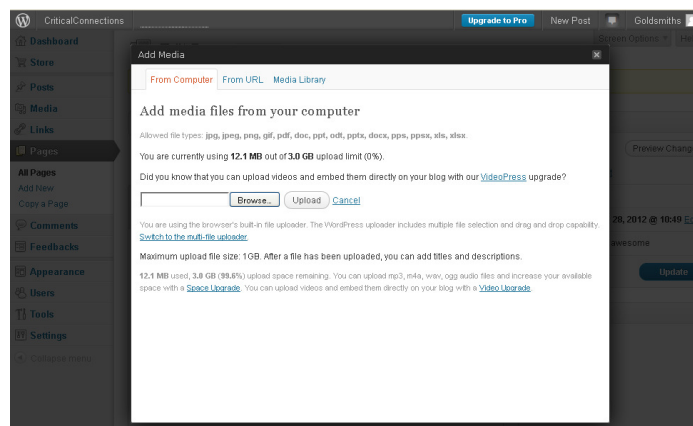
CriticalConnections

Upgrade to Pro

New Post

Goldsmiths

Screen Options

He

Dashboard

Store

Posts

Media

Links

Pages

All Pages

Add New

Copy a Page

Comments

Feedbacks

Appearance

Users

Tools

Settings

Collapse menu

Preview Chang

28, 2012 @ 10:49 E

wesome

Update

Add Media

From Computer

From URL

Media Library

Add media files from your computer

Allowed file types: jpg, jpeg, png, gif, pdf, doc, ppt, odt, pptx, docx, pps, ppsx, xls, xlsx.

You are currently using 12.1 MB out of 3.0 GB upload limit (0%).

Did you know that you can upload videos and embed them directly on your blog with our VideoPress upgrade?

Browse...

Upload

Cancel

You are using the browser's built-in file uploader. The WordPress uploader includes multiple file selection and drag and drop capability. Switch to the multi-file uploader.

Maximum upload file size: 1GB. After a file has been uploaded, you can add titles and descriptions.

12.1 MB used, 3.0 GB (99.6%) upload space remaining. You can upload mp3, m4a, wav, ogg audio files and increase your available space with a Space Upgrade. You can upload videos and embed them directly on your blog with a Video Upgrade.